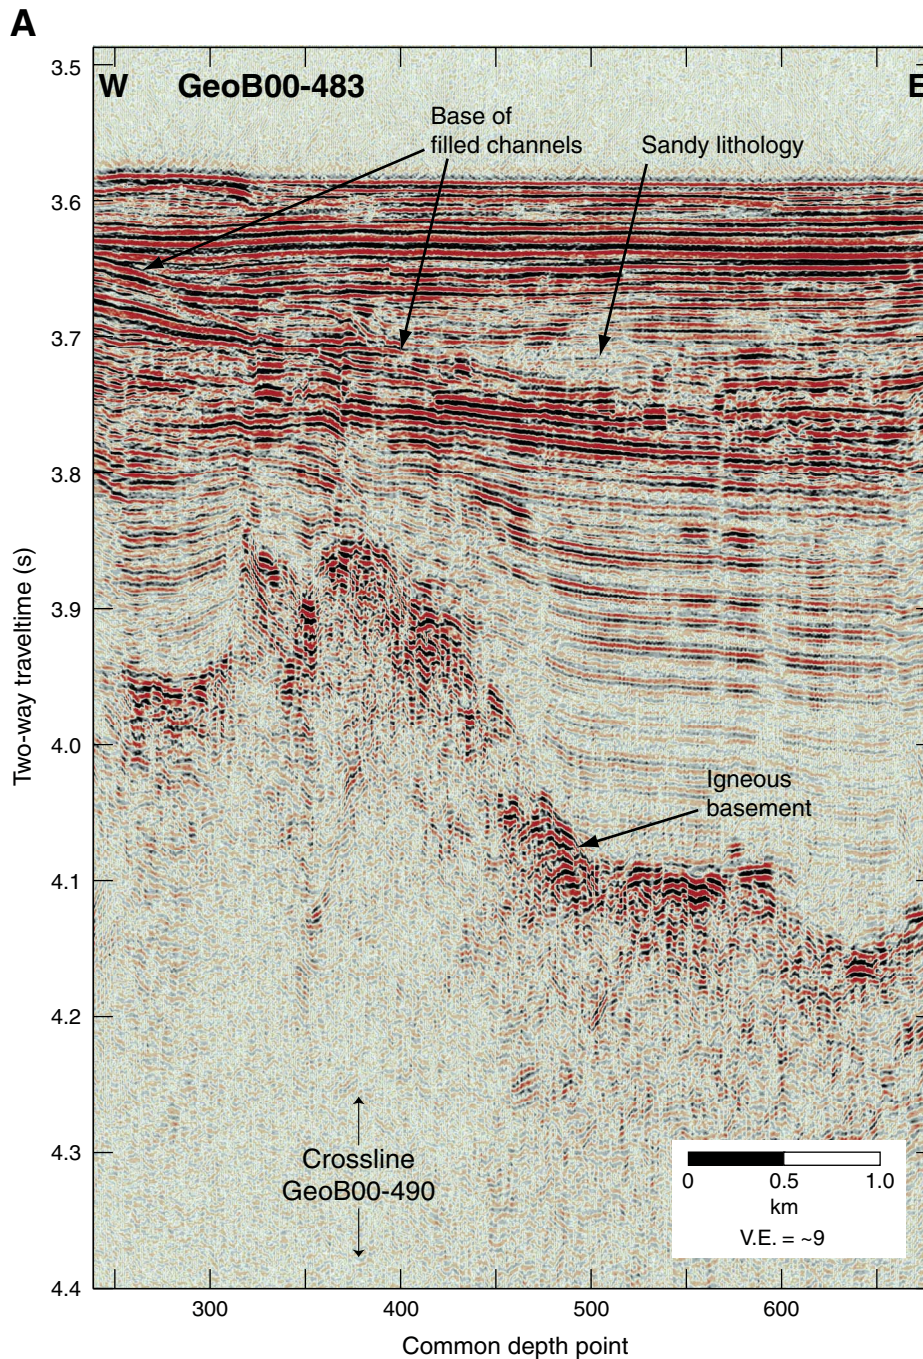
A

W GeoB00-483 E

Base of filled channels

Sandy lithology

Igneous basement

Crossline GeoB00-490

0 0.5 1.0
km
V.E. = ~9

Two-way traveltime (s)

3.5
3.6
3.7
3.8
3.9
4.0
4.1
4.2
4.3
4.4

300 400 500 600

Common depth point